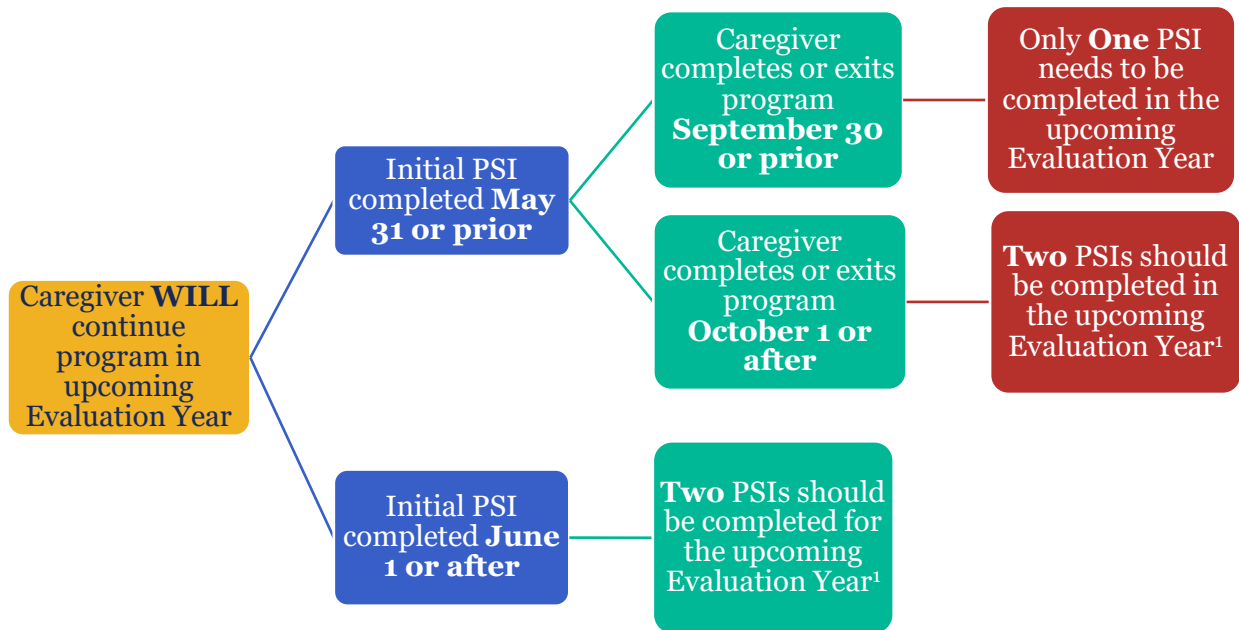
Caregiver **WILL** continue program in upcoming Evaluation Year

Initial PSI completed **May 31 or prior**

Caregiver completes or exits program **September 30 or prior**

Only **One** PSI needs to be completed in the upcoming Evaluation Year

Caregiver completes or exits program **October 1 or after**

**Two** PSIs should be completed in the upcoming Evaluation Year$^1$

Initial PSI completed **June 1 or after**

**Two** PSIs should be completed for the upcoming Evaluation Year$^1$